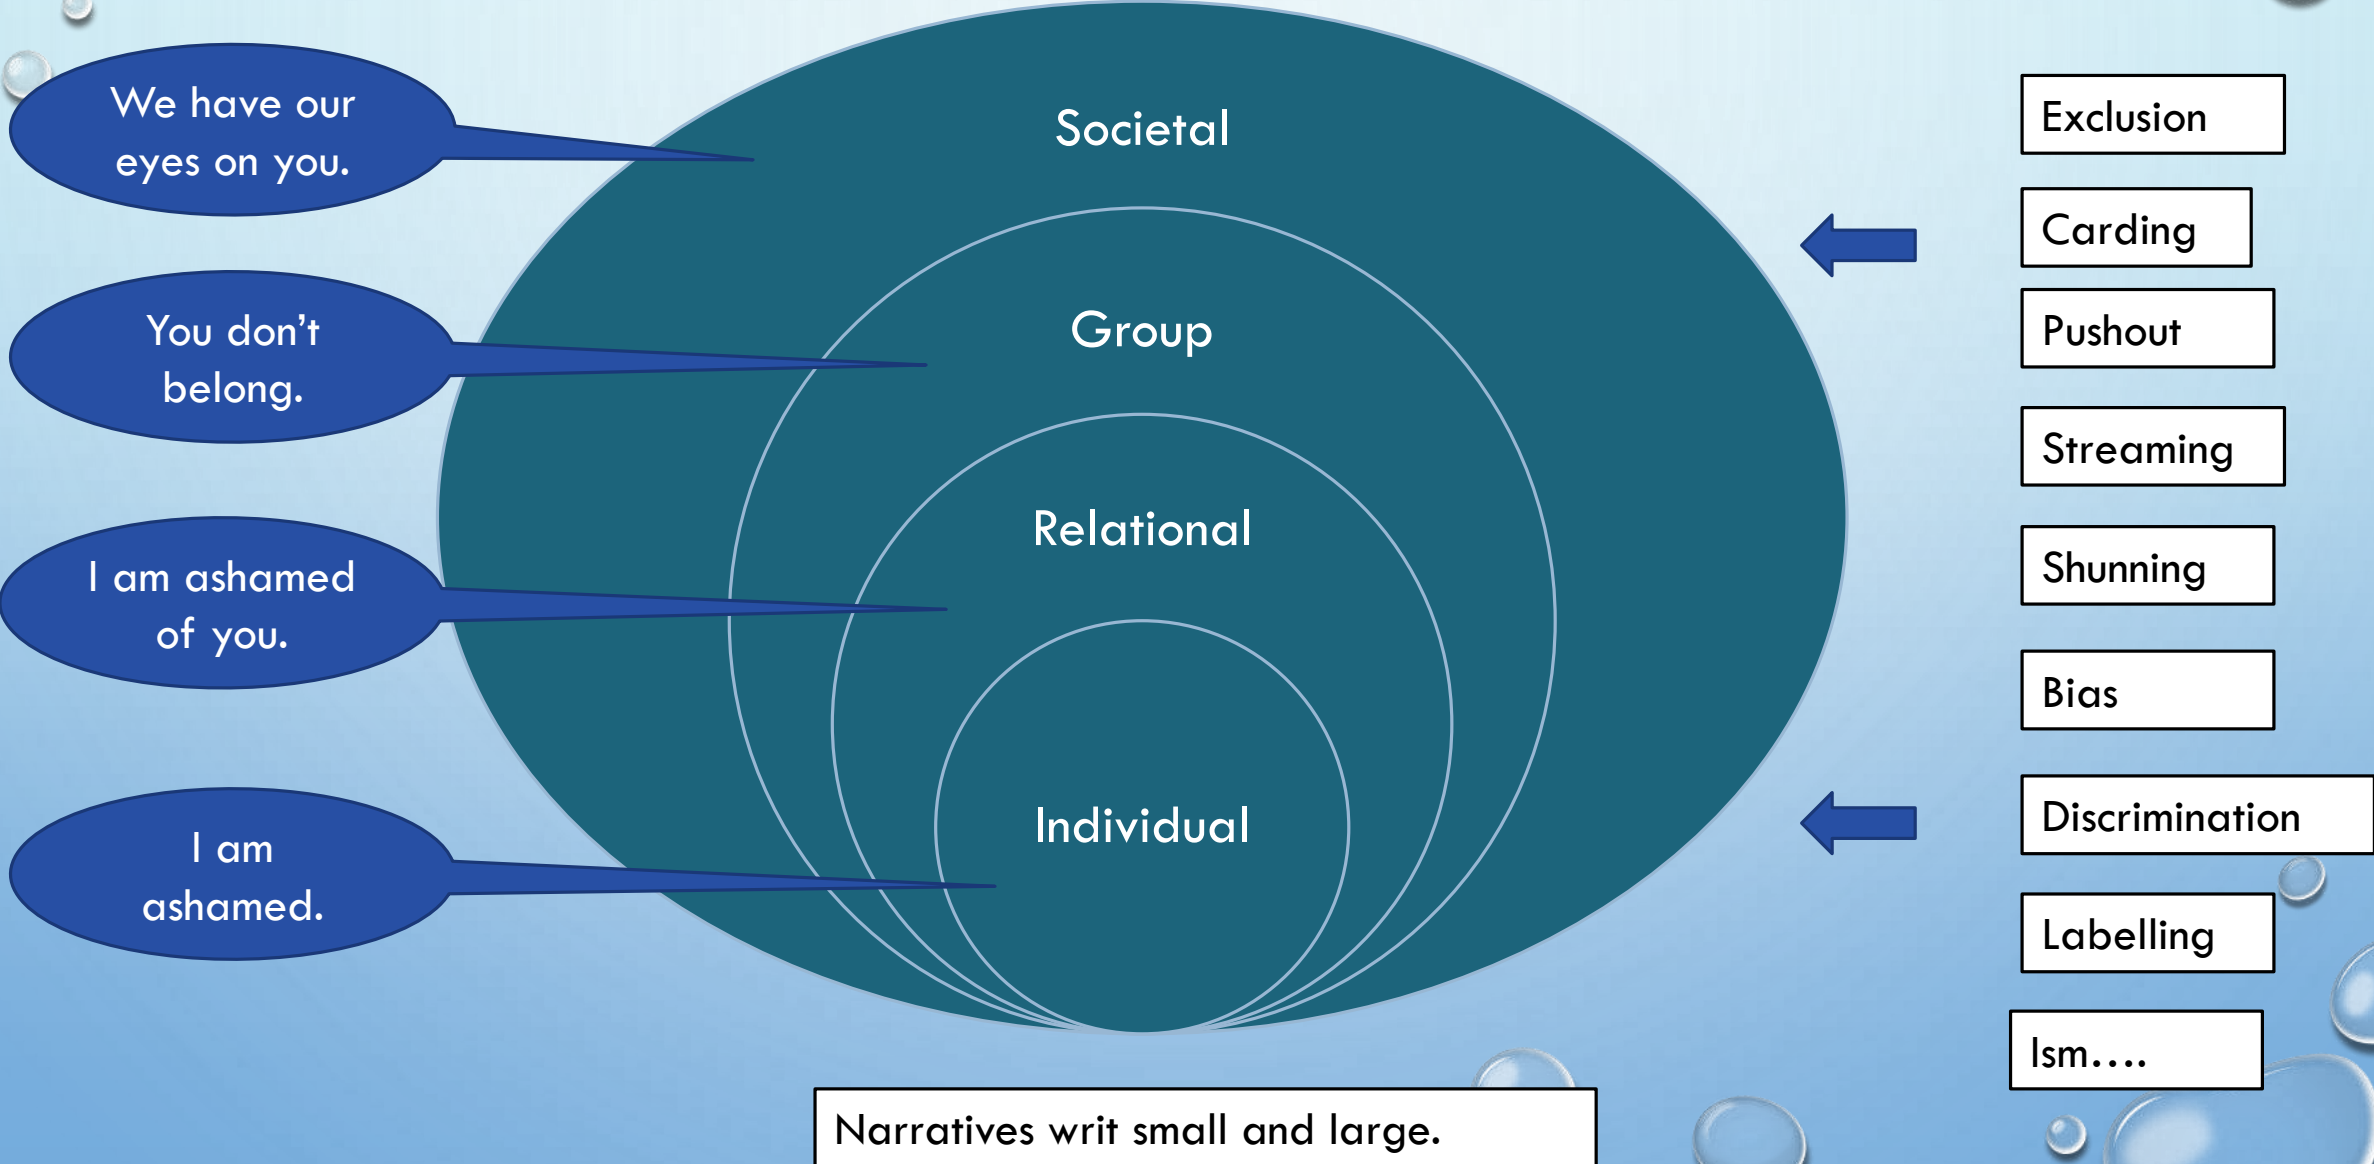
We have our eyes on you.

You don’t belong.

I am ashamed of you.

I am ashamed.

Societal

Group

Relational

Individual

Exclusion

Carding

Pushout

Streaming

Shunning

Bias

Discrimination

Labelling

Ism….

Narratives writ small and large.